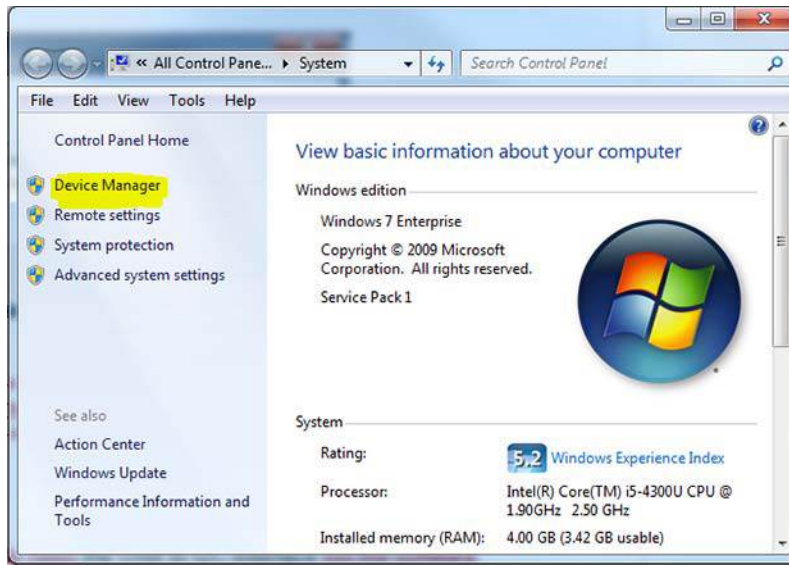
« All Control Pane... ▸ System

Search Control Panel

File Edit View Tools Help

Control Panel Home

Device Manager
Remote settings
System protection
Advanced system settings

See also
Action Center
Windows Update
Performance Information and Tools

View basic information about your computer

Windows edition

Windows 7 Enterprise

Copyright © 2009 Microsoft Corporation. All rights reserved.

Service Pack 1

System

| | |
|---|---|
| Rating: | 5.2 Windows Experience Index |
| Processor: | Intel(R) Core(TM) i5-4300U CPU @ 1.90GHz 2.50 GHz |
| Installed memory (RAM): | 4.00 GB (3.42 GB usable) |